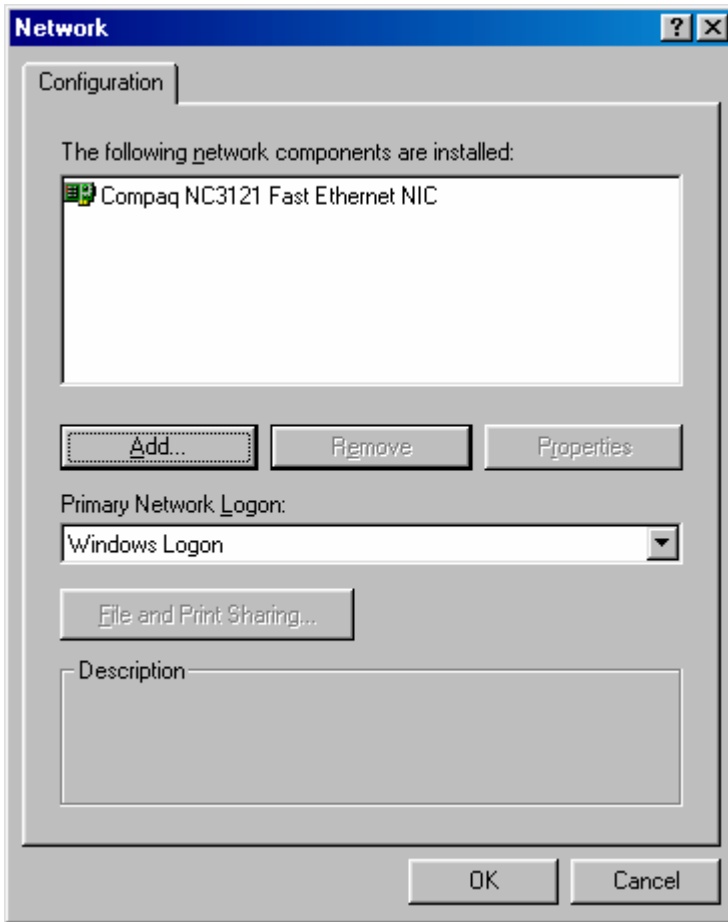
Network

?

Configuration

The following network components are installed:

Compaq NC3121 Fast Ethernet NIC

Add...

Remove

Properties

Primary Network Logon:

Windows Logon

File and Print Sharing...

Description

OK

Cancel